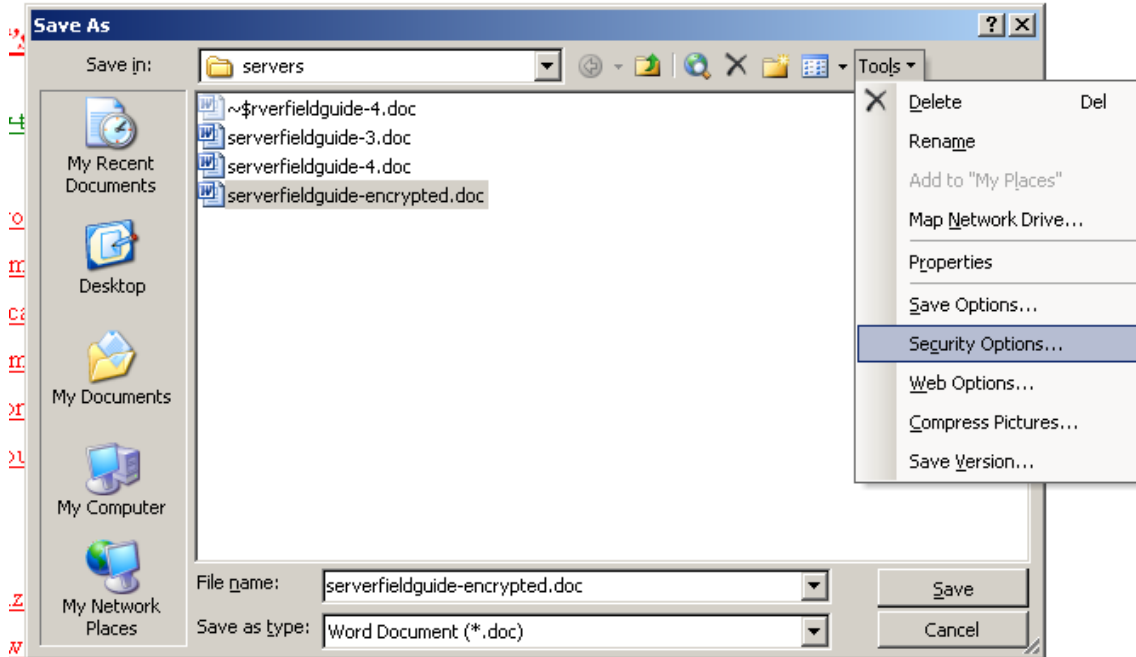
Save As

Save in: servers

Tools

My Recent Documents

Desktop

My Documents

My Computer

My Network Places

~$rverfieldguide-4.doc
serverfieldguide-3.doc
serverfieldguide-4.doc
serverfieldguide-encrypted.doc

Delete Del
Rename
Add to "My Places"
Map Network Drive...
Properties
Save Options...
Security Options...
Web Options...
Compress Pictures...
Save Version...

File name: serverfieldguide-encrypted.doc
Save as type: Word Document (*.doc)

Save
Cancel